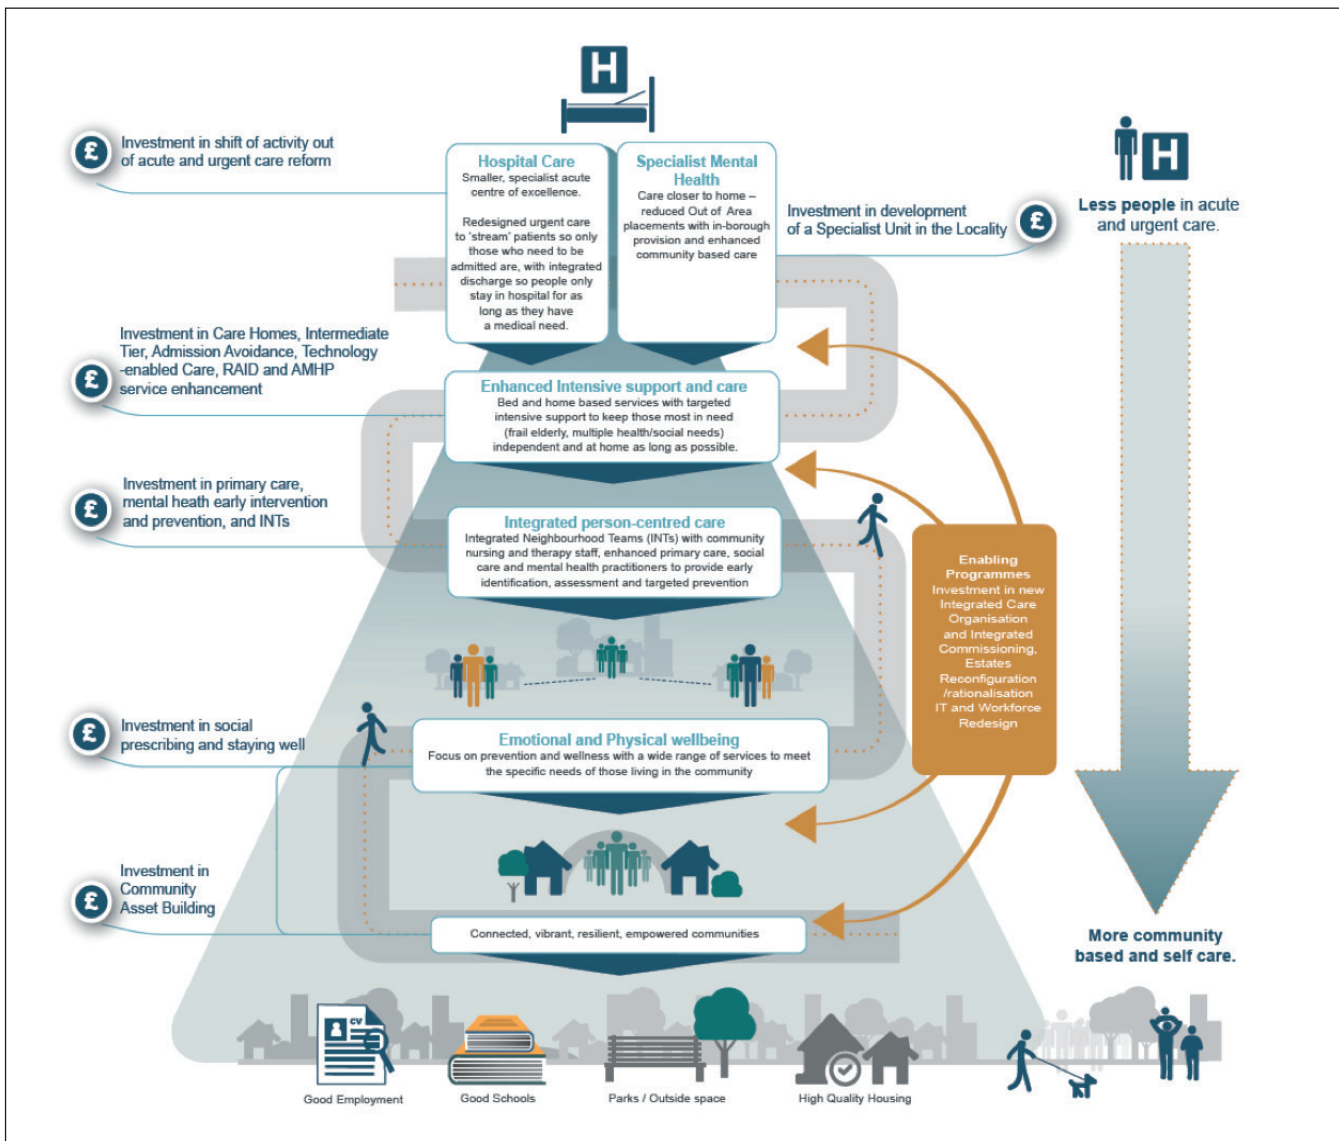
H

Investment in shift of activity out of acute and urgent care reform

Hospital Care
Smaller, specialist acute centre of excellence.

Redesigned urgent care to 'stream' patients so only those who need to be admitted are, with integrated discharge so people only stay in hospital for as long as they have a medical need.

Specialist Mental Health
Care closer to home – reduced Out of Area placements with in-borough provision and enhanced community based care

Investment in development of a Specialist Unit in the Locality

H

Less people in acute and urgent care.

Investment in Care Homes, Intermediate Tier, Admission Avoidance, Technology -enabled Care, RAID and AMHP service enhancement

Enhanced Intensive support and care
Bed and home based services with targeted intensive support to keep those most in need (frail elderly, multiple health/social needs) independent and at home as long as possible.

Investment in primary care, mental heath early intervention and prevention, and INTs

Integrated person-centred care
Integrated Neighbourhood Teams (INTs) with community nursing and therapy staff, enhanced primary care, social care and mental health practitioners to provide early identification, assessment and targeted prevention

Enabling Programmes
Investment in new Integrated Care Organisation and Integrated Commissioning, Estates Reconfiguration /rationalisation IT and Workforce Redesign

Investment in social prescribing and staying well

Emotional and Physical wellbeing
Focus on prevention and wellness with a wide range of services to meet the specific needs of those living in the community

Investment in Community Asset Building

Connected, vibrant, resilient, empowered communities

More community based and self care.

CV

Good Employment

Good Schools

Parks / Outside space

High Quality Housing